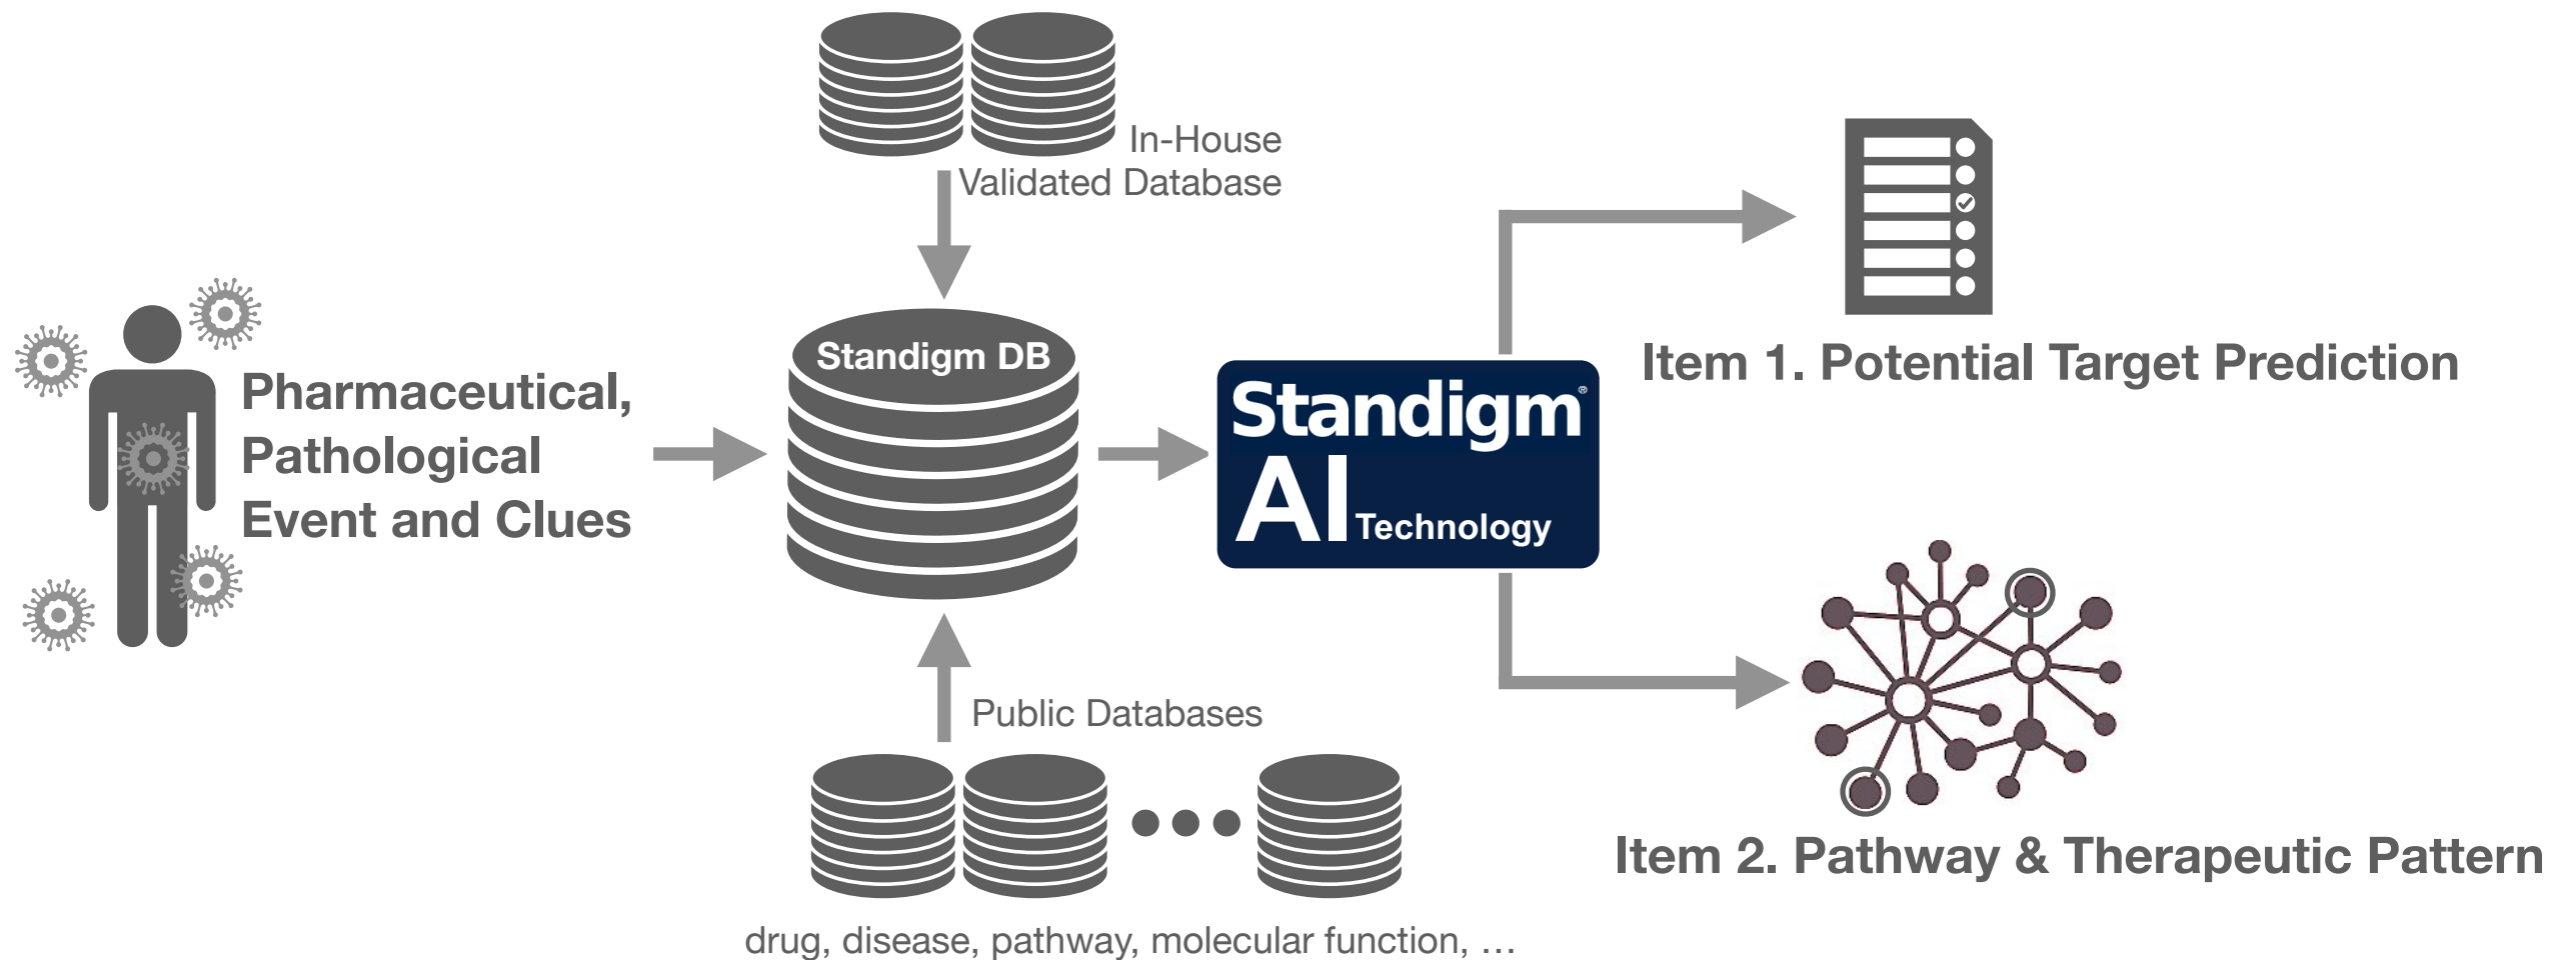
In-House
Validated Database

Pharmaceutical, Pathological Event and Clues

Standigm DB

Standigm®
AI Technology

Item 1. Potential Target Prediction

Item 2. Pathway & Therapeutic Pattern

Public Databases

drug, disease, pathway, molecular function, …